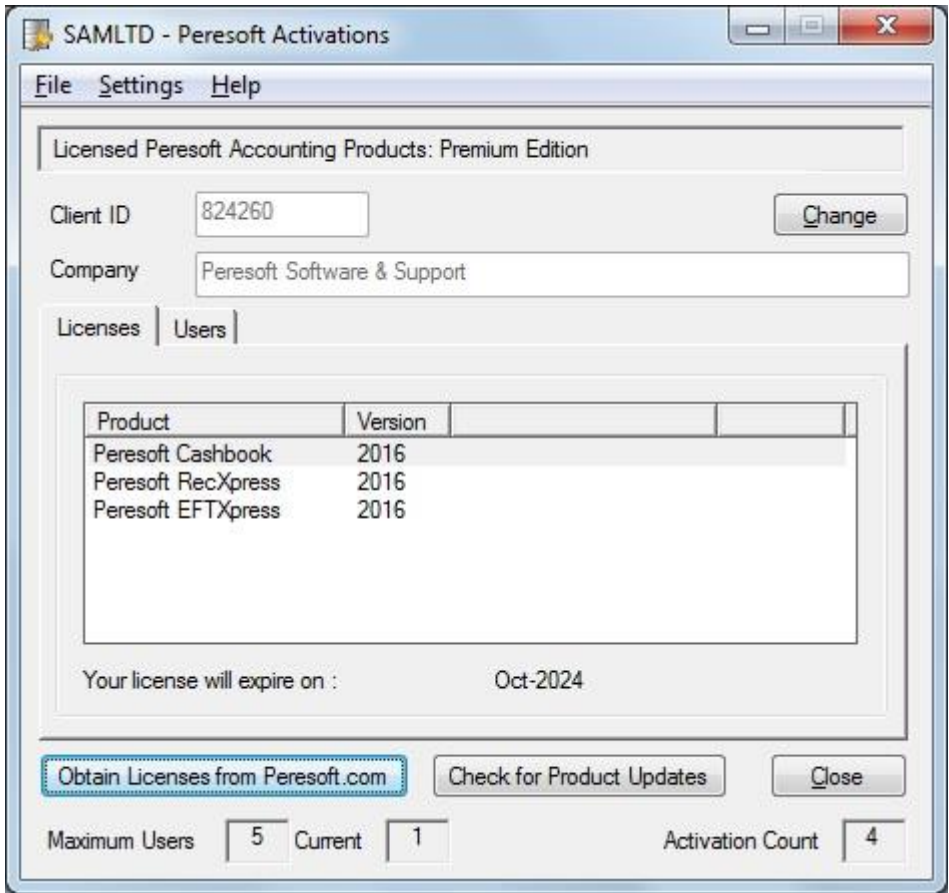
SAMLTD - Peresoft Activations

File Settings Help

Licensed Peresoft Accounting Products: Premium Edition

Client ID 824260

Change

Company Peresoft Software & Support

Licenses Users

| Product | Version | | |
|---|---|---|---|
| Peresoft Cashbook | 2016 | | |
| Peresoft RecXpress | 2016 | | |
| Peresoft EFTXpress | 2016 | | |

Your license will expire on : Oct-2024

Obtain Licenses from Peresoft.com

Check for Product Updates

Close

Maximum Users 5 Current 1

Activation Count 4